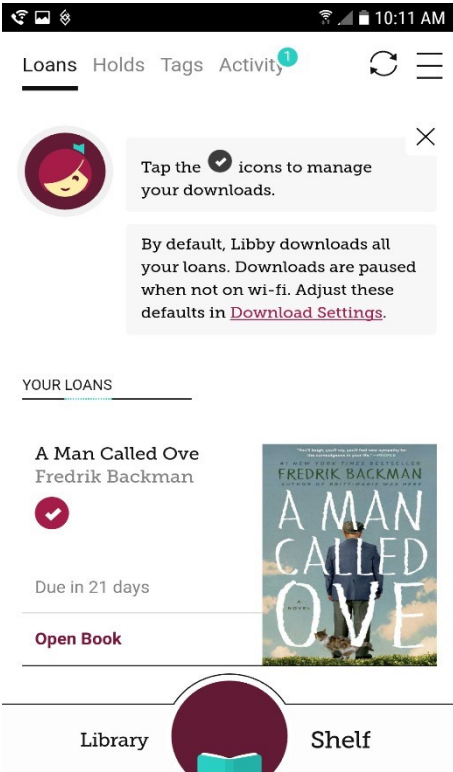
10:11 AM

Loans Holds Tags Activity 1

Tap the icons to manage your downloads.

By default, Libby downloads all your loans. Downloads are paused when not on wi-fi. Adjust these defaults in Download Settings.

YOUR LOANS

A Man Called Ove
Fredrik Backman

Due in 21 days

Open Book

#1 NEW YORK TIMES BESTSELLER
FREDRIK BACKMAN
AUTHOR OF BRITT-MARIE WAS HERE
A MAN CALLED OVE
A NOVEL

Library Shelf